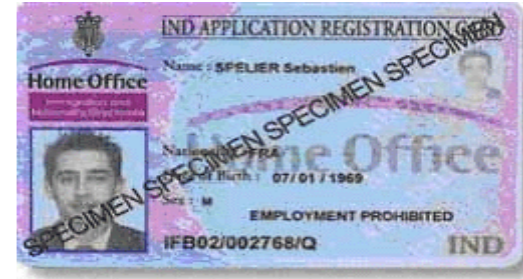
IND APPLICATION REGISTRATION CARD

Home Office

Immigration and Nationality Directorate

Name : SPELIER Sebastien

Nationality : FRA

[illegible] of Birth : 07 / 01 / 1969

Sex : M

Home Office

EMPLOYMENT PROHIBITED

IFB02/002768/Q

IND

SPECIMEN SPECIMEN SPECIMEN SPECIMEN

SPECIMEN SPECIMEN